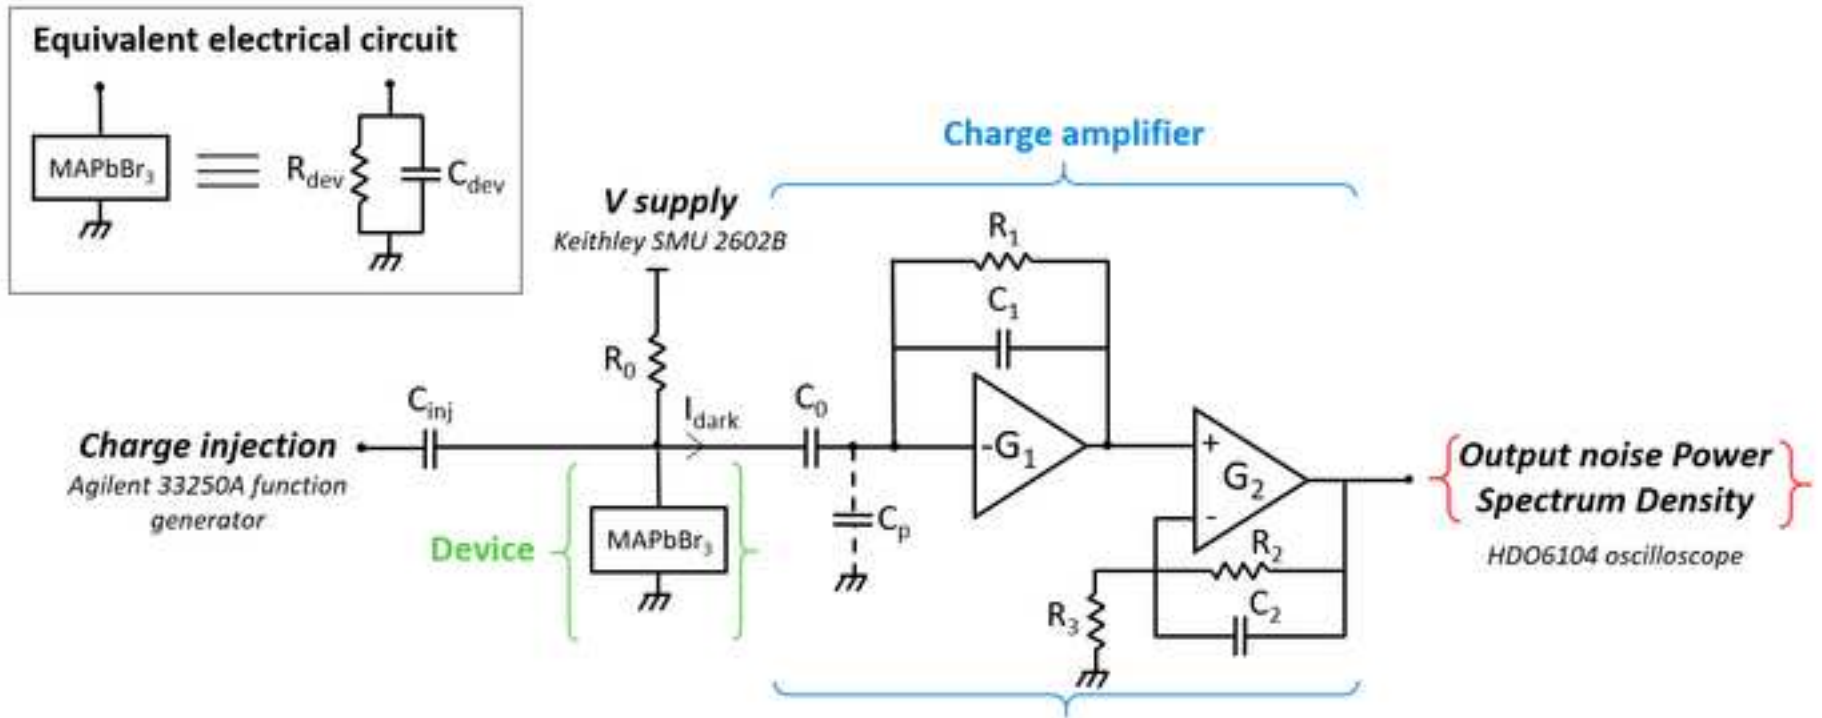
Equivalent electrical circuit

$MAPbBr_3$

$R_{dev}$

$C_{dev}$

Charge amplifier

V supply

Keithley SMU 2602B

$R_1$

$C_1$

$R_0$

$C_{inj}$

$I_{dark}$

$C_0$

Charge injection

Agilent 33250A function generator

$-G_1$

$G_2$

+

-

Output noise Power Spectrum Density

HDO6104 oscilloscope

Device

$MAPbBr_3$

$C_p$

$R_2$

$C_2$

$R_3$